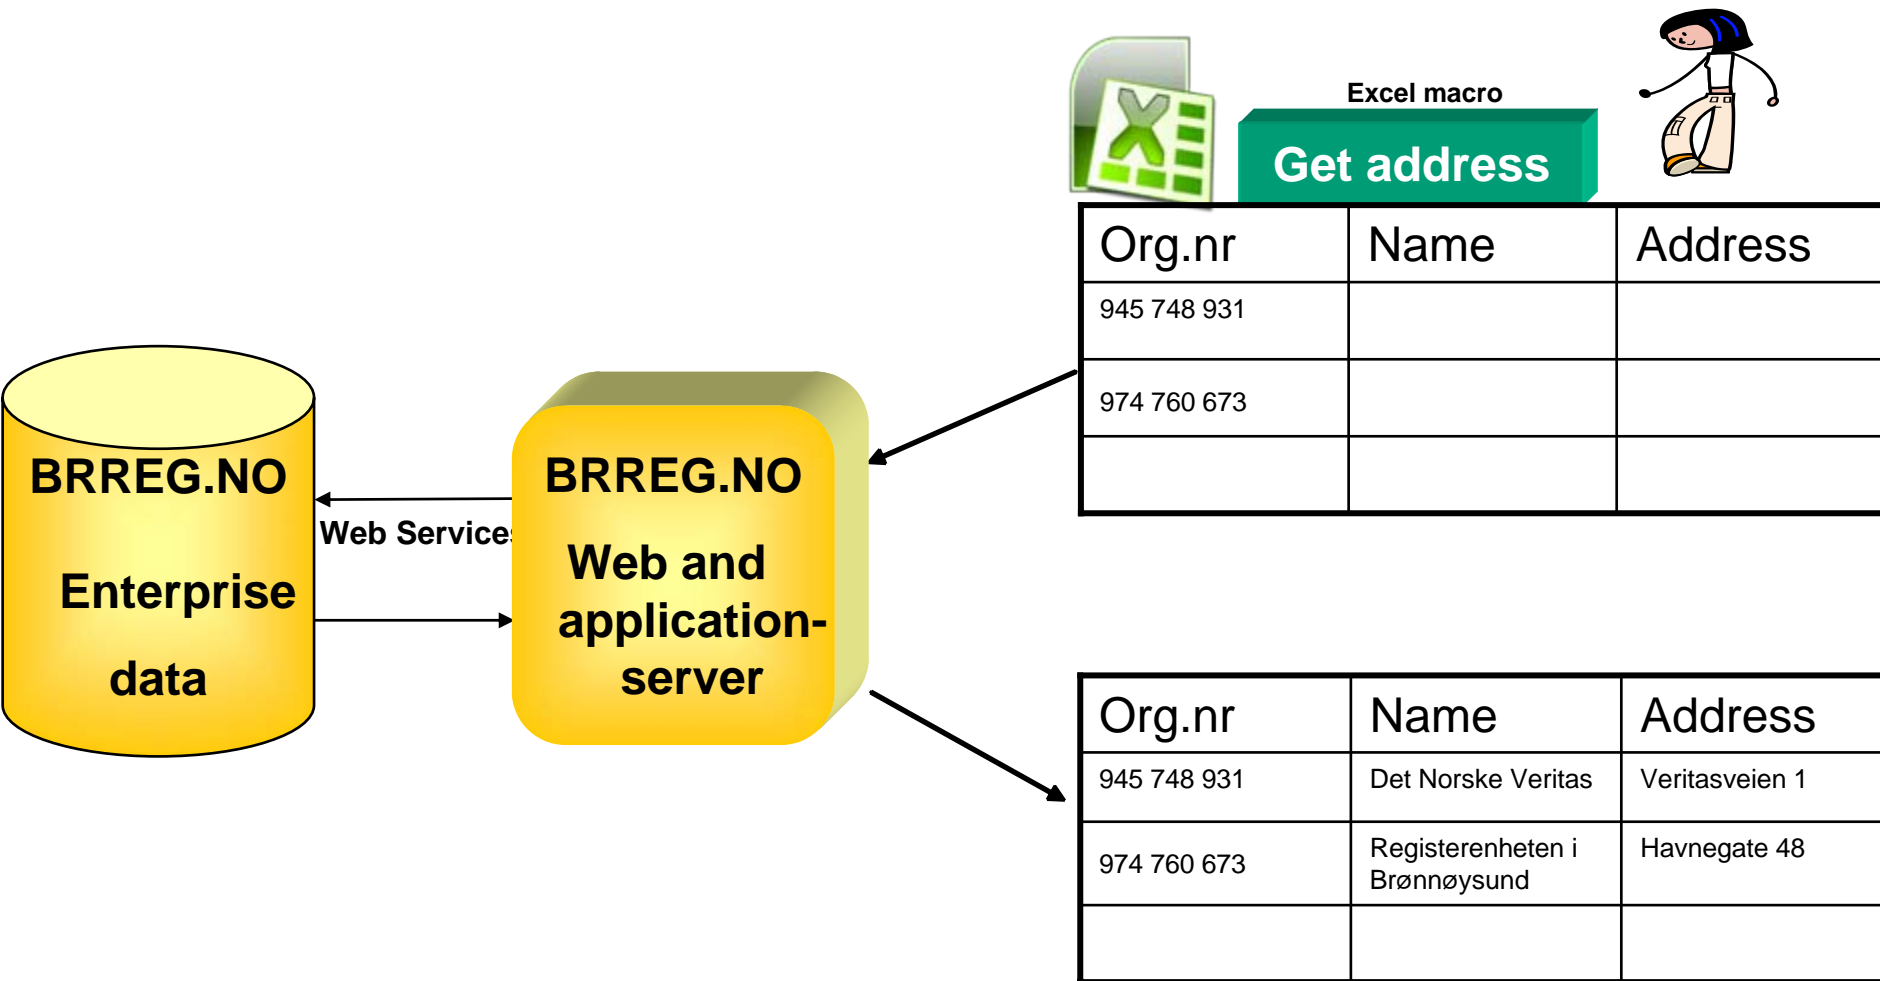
Excel macro

Get address

| Org.nr | Name | Address |
|---|---|---|
| 945 748 931 | | |
| 974 760 673 | | |
| | | |

BRREG.NO

Enterprise

data

Web Service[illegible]

BRREG.NO

Web and application-server

| Org.nr | Name | Address |
|---|---|---|
| 945 748 931 | Det Norske Veritas | Veritasveien 1 |
| 974 760 673 | Registerenheten i Brønnøysund | Havnegate 48 |
| | | |